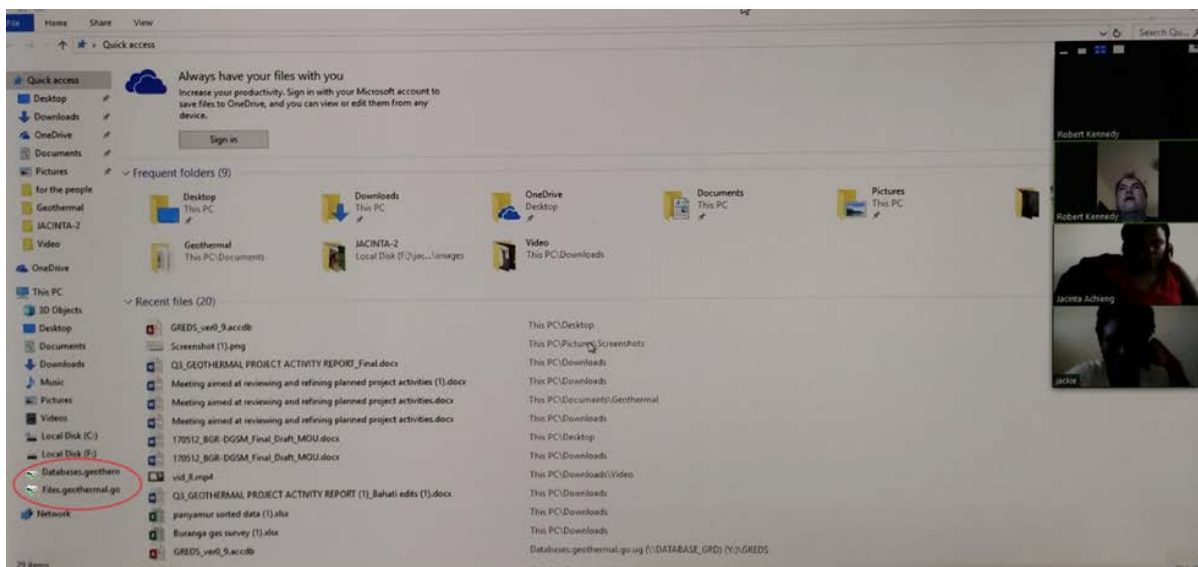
File Home Share View

Quick access

Search Qu...

Quick access
Desktop
Downloads
OneDrive
Documents
Pictures
for the people
Geothermal
JACINTA-2
Video
OneDrive
This PC
3D Objects
Desktop
Documents
Downloads
Music
Pictures
Videos
Local Disk (C:)
Local Disk (F:)
Databases.geotherm
Files.geothermal.go
Network

29 items

Always have your files with you
Increase your productivity. Sign in with your Microsoft account to save files to OneDrive, and you can view or edit them from any device.
Sign in

Frequent folders (9)

Desktop
This PC

Downloads
This PC

OneDrive
Desktop

Documents
This PC

Pictures
This PC

Geothermal
This PC\Documents

JACINTA-2
Local Disk (F:)\Jac...\images

Video
This PC\Downloads

Recent files (20)

| | |
|---|---|
| GREDS_ver0_9.accdb | This PC\Desktop |
| Screenshot (1).png | This PC\Pictures\Screenshots |
| Q3_GEOTHERMAL PROJECT ACTIVITY REPORT_Final.docx | This PC\Downloads |
| Meeting aimed at reviewing and refining planned project activities (1).docx | This PC\Downloads |
| Meeting aimed at reviewing and refining planned project activities.docx | This PC\Documents\Geothermal |
| Meeting aimed at reviewing and refining planned project activities.docx | This PC\Downloads |
| 170512_BGR-DGSM_Final_Draft_MOU.docx | This PC\Desktop |
| 170512_BGR-DGSM_Final_Draft_MOU.docx | This PC\Downloads |
| vid_8.mp4 | This PC\Downloads\Video |
| Q3_GEOTHERMAL PROJECT ACTIVITY REPORT (1)_Bahati edits (1).docx | This PC\Downloads |
| panyamur sorted data (1).xlsx | This PC\Downloads |
| Buranga gas survey (1).xlsx | This PC\Downloads |
| GREDS_ver0_9.accdb | Databases.geothermal.go.ug (\\DATABASE_GRD) (Y:)\GREDS |

Robert Kennedy
Robert Kennedy
Jacinta Achieng
Jackie